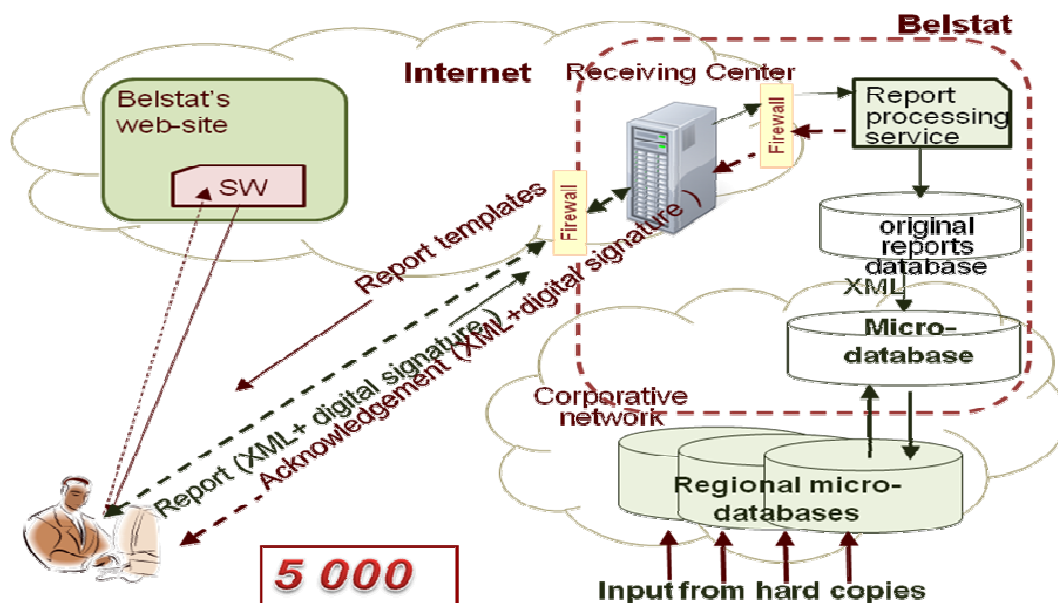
Belstat

Internet

Receiving Center

Belstat's web-site

SW

Firewall

Firewall

Report processing service

original reports database

XML

Micro-database

Report templates

Report (XML+ digital signature)

Acknowledgement (XML+digital signature)

Corporative network

Regional micro-databases

Input from hard copies

5 000